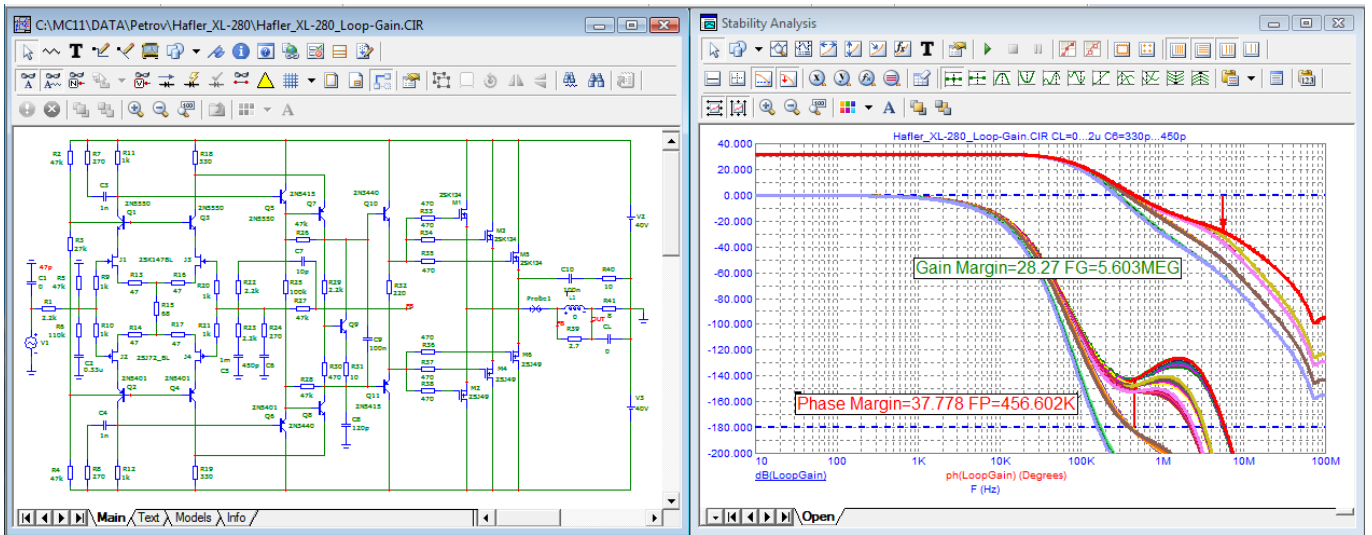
C:\MC11\DATA\Petrov\Hafler_XL-280\Hafler_XL-280_Loop-Gain.CIR

R2 47k
R7 270
R11 1k
R18 330
C3 1n
Q1 2N5550
Q3 2N5550
Q5 2N5415
Q7 2N5550
2N5415
2N5440 Q10
2SK134 M1
R33 470
R34 470
M3 2SK134
V2 40V
R3 27k
R26
J1 2SK147BL
J3
R9 1k
R13 47
R16 47
R20 1k
C7 10p
R22 2.2k
R25 100k
R29 2.2k
R35 470
M5 2SK134
C10 100n
R40 10
47p C1
R5 47k
R15 68
R27 47k
R32 220
Probe1
L1 0
R41 8
R1 2.2k
R6 110k
R10 1k
R14 47
R17 47
R21 1k
R23 3.3k
R24 270
C9 100n
R39 2.7
CL 0
V1
C2 0.33u
J2 2SJ72_BL
J4
C5 1m
450p C6
R36 470
R37 470
R38 470
M6 2SJ49
M4 2SJ49
M2 2SJ49
Q2 2N5401
Q4 2N5401
R28 47k
R30 470
R31 10
Q11 2N5415
C8 120p
C4 1n
2N5401 Q6
Q8 2N5440
V3 40V
R4 47k
R8 270
R12 1k
R19 330
Main Text Models Info

Stability Analysis
Hafler_XL-280_Loop-Gain.CIR CL=0...2u C6=330p...450p
40.000
20.000
0.000
-20.000
-40.000
-60.000
-80.000
-100.000
-120.000
-140.000
-160.000
-180.000
-200.000
Gain Margin=28.27 FG=5.603MEG
Phase Margin=37.778 FP=456.602K
10 100 1K 10K 100K 1M 10M 100M
dB(LoopGain)
ph(LoopGain) (Degrees)
F (Hz)
Open